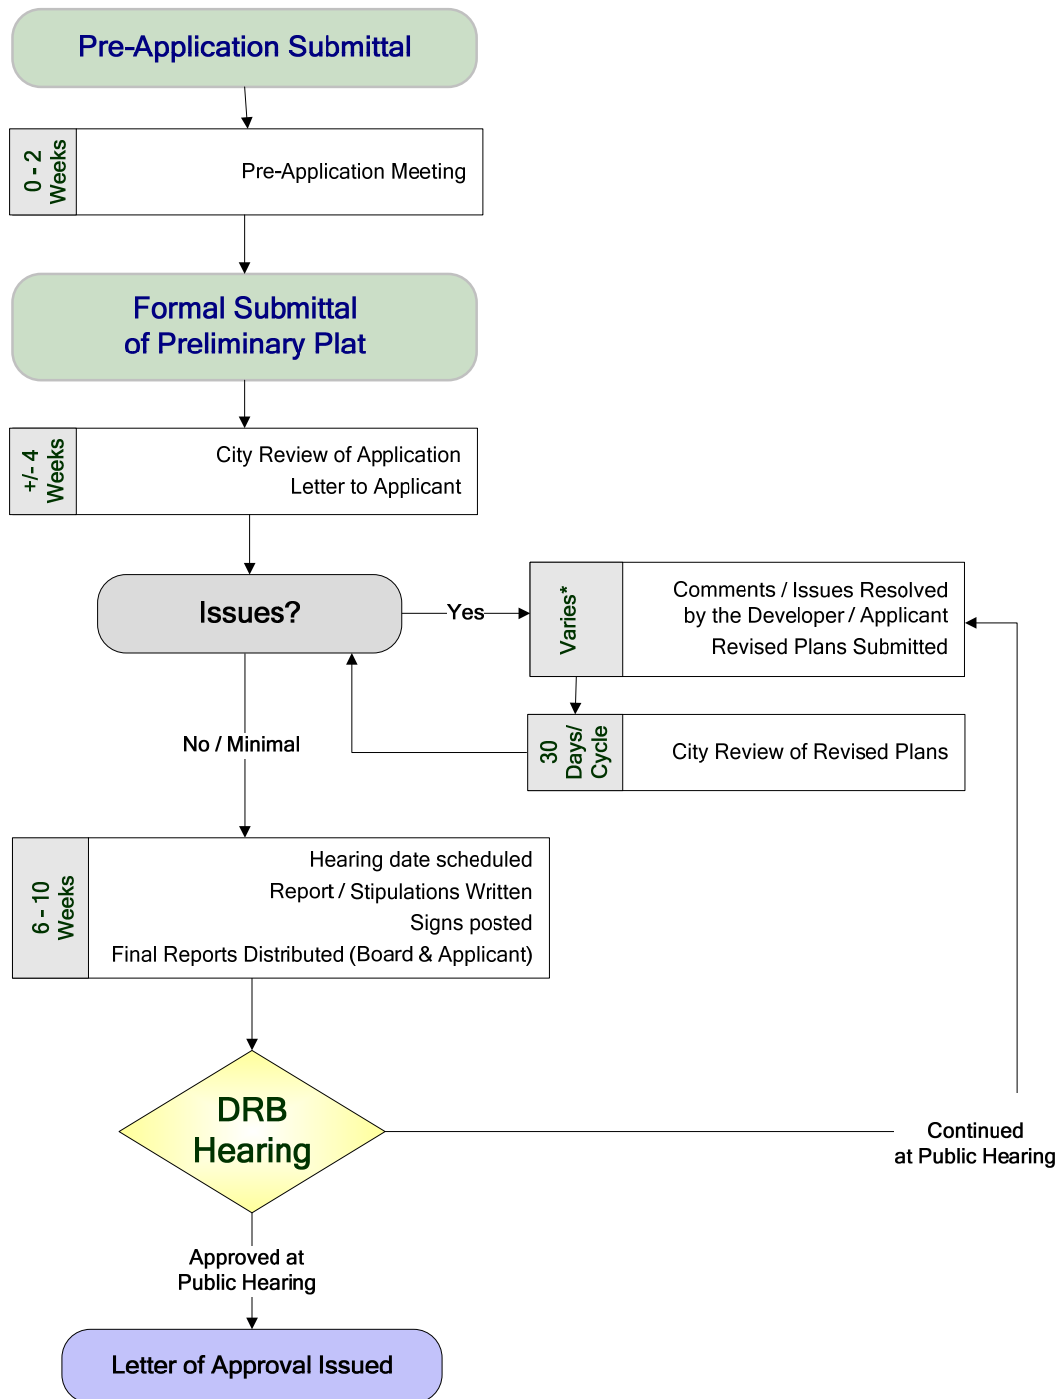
Pre-Application Submittal

0 - 2 Weeks

Pre-Application Meeting

Formal Submittal of Preliminary Plat

+/- 4 Weeks

City Review of Application
Letter to Applicant

Issues?

Yes

Varies*

Comments / Issues Resolved by the Developer / Applicant
Revised Plans Submitted

30 Days/ Cycle

City Review of Revised Plans

No / Minimal

6 - 10 Weeks

Hearing date scheduled
Report / Stipulations Written
Signs posted
Final Reports Distributed (Board & Applicant)

DRB Hearing

Continued at Public Hearing

Approved at Public Hearing

Letter of Approval Issued